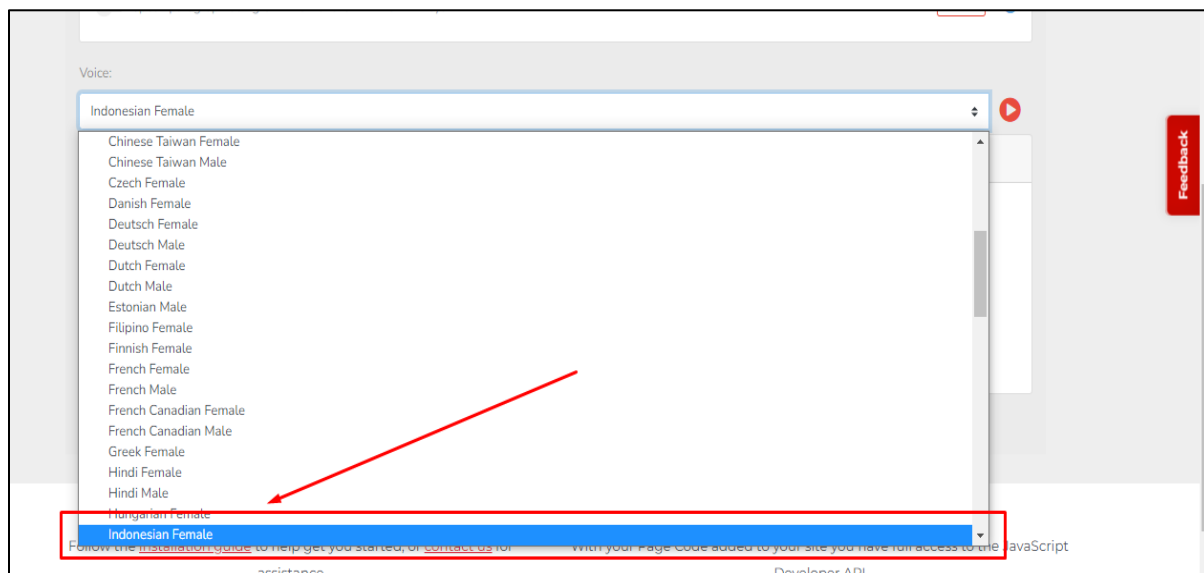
Voice:

Indonesian Female

Chinese Taiwan Female
Chinese Taiwan Male
Czech Female
Danish Female
Deutsch Female
Deutsch Male
Dutch Female
Dutch Male
Estonian Male
Filipino Female
Finnish Female
French Female
French Male
French Canadian Female
French Canadian Male
Greek Female
Hindi Female
Hindi Male
Hungarian Female
Indonesian Female

Feedback

Follow the installation guide to help get you started, or contact us for assistance

With your Page Code added to your site you have full access to the JavaScript Developer API